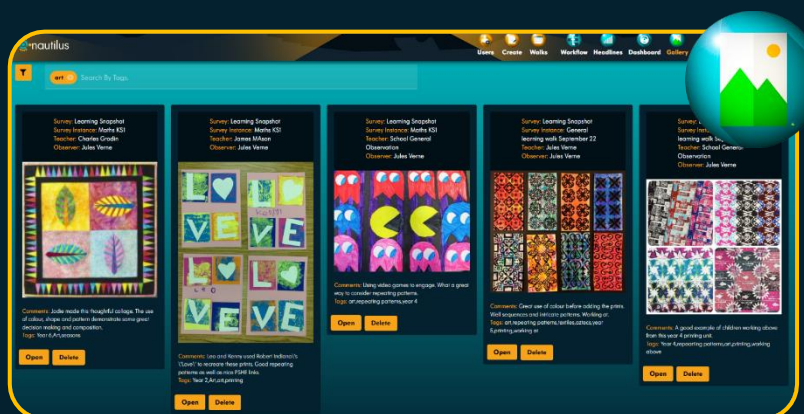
nautilus

Users Create Walks Workflow Headlines Dashboard Gallery

art Search By Tags

Survey: Learning Snapshot
Survey Instance: Maths KS1
Teacher: Charles Gradin
Observer: Jules Verne

Comments: Jodie made this thoughtful collage. The use of colour, shape and pattern demonstrate some great decision making and composition.
Tags: Year 6,Art,seasons

Open Delete

Survey: Learning Snapshot
Survey Instance: Maths KS1
Teacher: James MAson
Observer: Jules Verne

Comments: Leo and Kenny used Robert Indiana\'s \'Love\' to recreate these prints. Good repeating patterns as well as nice PSHE links.
Tags: Year 2,Art,art,printing

Open Delete

Survey: Learning Snapshot
Survey Instance: Maths KS1
Teacher: School General Observation
Observer: Jules Verne

Comments: Using video games to engage. What a great way to consider repeating patterns.
Tags: art,repeating patterns,year 4

Open Delete

Survey: Learning Snapshot
Survey Instance: General learning walk September 22
Teacher: Jules Verne
Observer: Jules Verne

Comments: Great use of colour before adding the prints. Well sequences and intricate patterns. Working at.
Tags: art,repeating patterns,textiles,tattoo,year 6,printing,working at

Open Delete

Survey: Learning Snapshot
Survey Instance: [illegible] learning walk Se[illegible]
Teacher: School General Observation
Observer: Jules Verne

Comments: A good example of children working above from this year 4 printing unit.
Tags: Year 4,repeating patterns,art,printing,working above

Open Delete